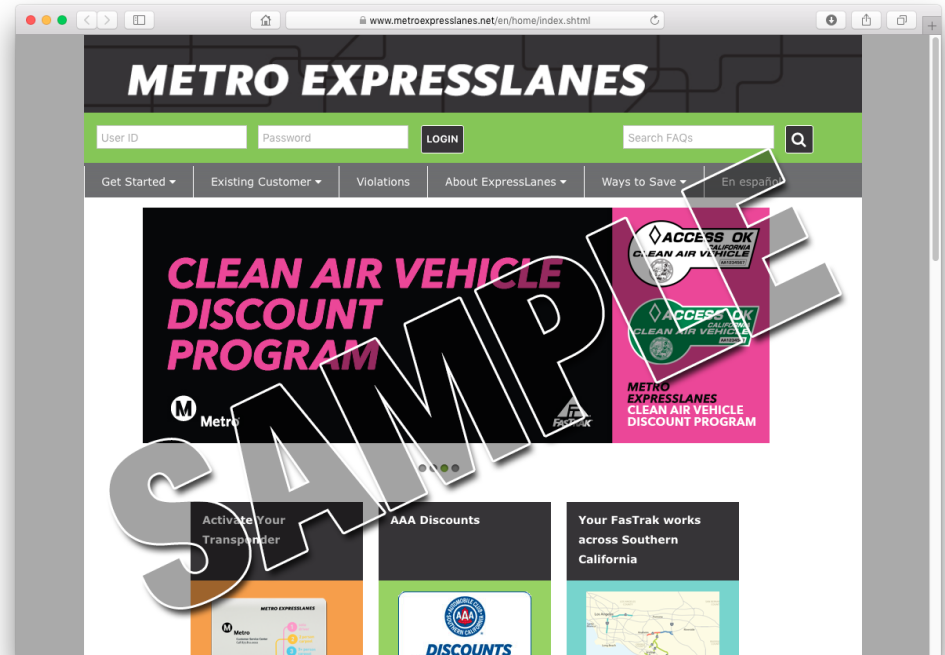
www.metroexpresslanes.net/en/home/index.shtml

METRO EXPRESSLANES

User ID
Password
LOGIN
Search FAQs

Get Started
Existing Customer
Violations
About ExpressLanes
Ways to Save
En español

CLEAN AIR VEHICLE DISCOUNT PROGRAM

Metro

FasTrak

ACCESS OK CALIFORNIA CLEAN AIR VEHICLE

ACCESS OK CALIFORNIA CLEAN AIR VEHICLE

METRO EXPRESSLANES CLEAN AIR VEHICLE DISCOUNT PROGRAM

SAMPLE

Activate Your Transponder

AAA Discounts

Your FasTrak works across Southern California

METRO EXPRESSLANES

Metro

AUTOMOBILE CLUB SOUTHERN CALIFORNIA AAA

DISCOUNTS